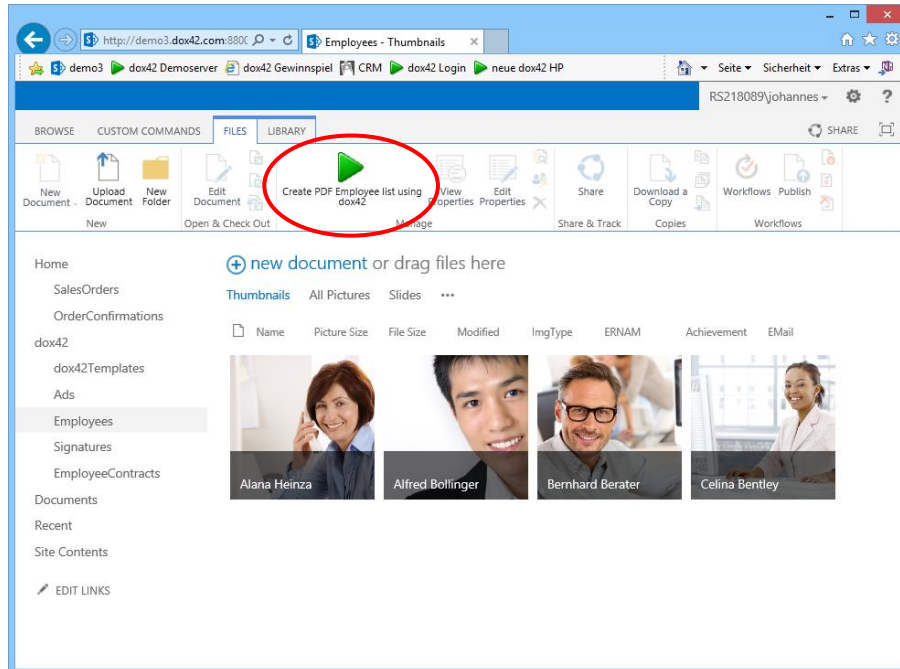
http://demo3.dox42.com:880C
Employees - Thumbnails

demo3 dox42 Demoserver dox42 Gewinnspiel CRM dox42 Login neue dox42 HP
Seite ▾ Sicherheit ▾ Extras ▾

RS218089\johannes ▾ ?

BROWSE CUSTOM COMMANDS FILES LIBRARY
SHARE

New Document
Upload Document
New Folder
New
Edit Document
Open & Check Out
Create PDF Employee list using dox42
View Properties
Edit Properties
Manage
Share
Share & Track
Download a Copy
Copies
Workflows
Publish
Workflows

Home
SalesOrders
OrderConfirmations
dox42
dox42Templates
Ads
Employees
Signatures
EmployeeContracts
Documents
Recent
Site Contents
EDIT LINKS

new document or drag files here

Thumbnails All Pictures Slides •••

Name Picture Size File Size Modified ImgType ERNAM Achievement EMail

Alana Heinza
Alfred Bollinger
Bernhard Berater
Celina Bentley